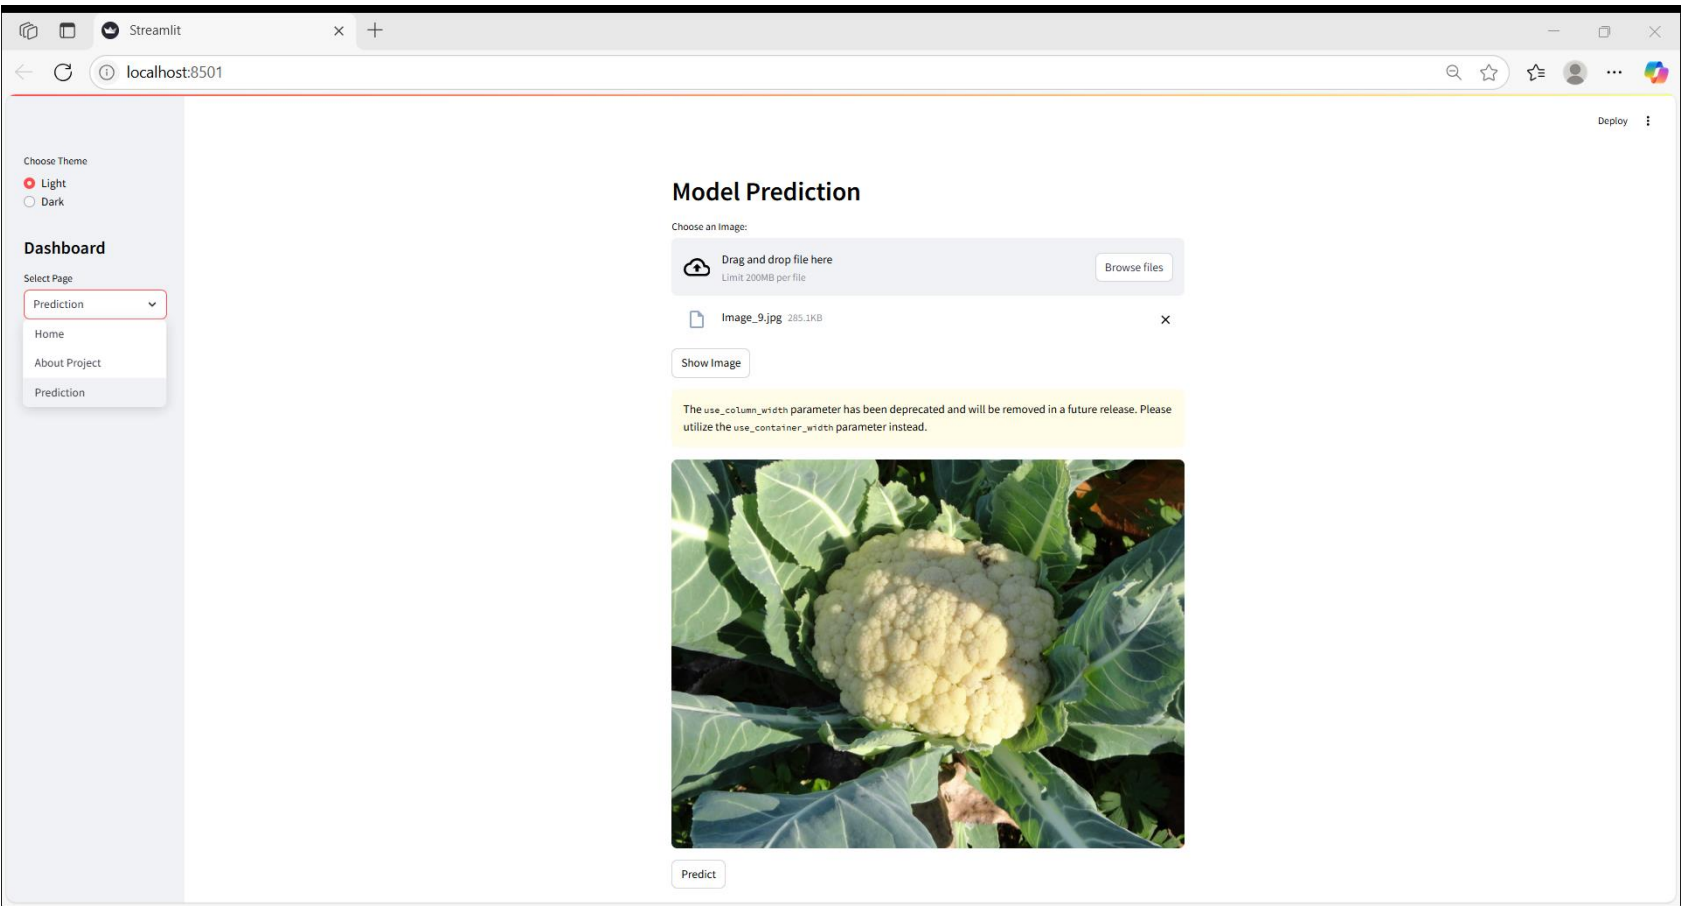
Streamlit

localhost:8501

Deploy

Choose Theme
Light
Dark

Dashboard

Select Page
Prediction
Home
About Project
Prediction

Model Prediction

Choose an Image:

Drag and drop file here
Limit 200MB per file
Browse files

Image_9.jpg 285.1KB

Show Image

The use_column_width parameter has been deprecated and will be removed in a future release. Please utilize the use_container_width parameter instead.

Predict